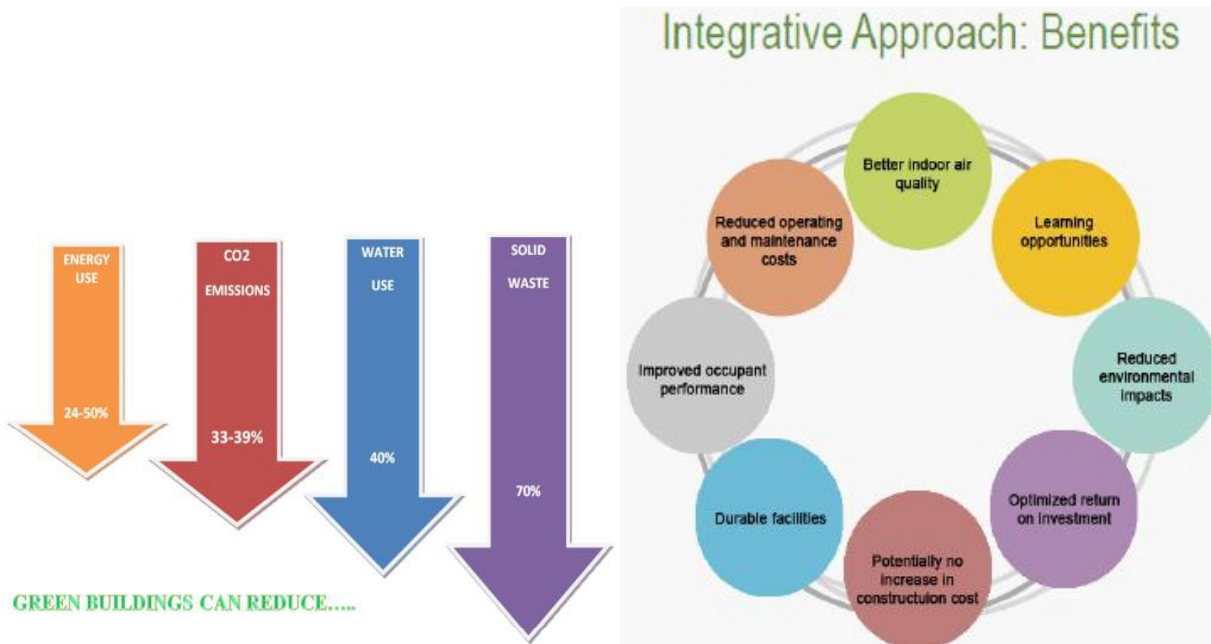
ENERGY USE

24-50%

CO2 EMISSIONS

33-39%

WATER USE

40%

SOLID WASTE

70%

GREEN BUILDINGS CAN REDUCE.....

Integrative Approach: Benefits

Better indoor air quality

Learning opportunities

Reduced environmental impacts

Optimized return on investment

Potentially no increase in constructuion cost

Durable facilities

Improved occupant performance

Reduced operating and maintenance costs